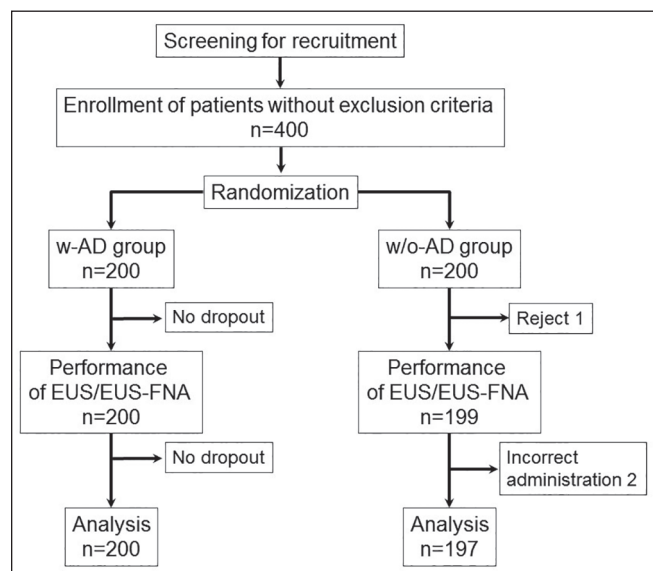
Screening for recruitment

Enrollment of patients without exclusion criteria
n=400

Randomization

w-AD group
n=200

No dropout

Performance of EUS/EUS-FNA
n=200

No dropout

Analysis
n=200

w/o-AD group
n=200

Reject 1

Performance of EUS/EUS-FNA
n=199

Incorrect administration 2

Analysis
n=197